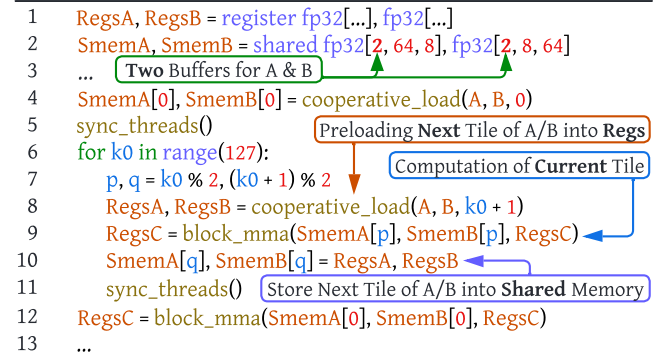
1 RegsA, RegsB = register fp32[...], fp32[...]
2 SmemA, SmemB = shared fp32[2, 64, 8], fp32[2, 8, 64]
3 ...
Two Buffers for A & B
4 SmemA[0], SmemB[0] = cooperative_load(A, B, 0)
5 sync_threads()
Preloading Next Tile of A/B into Regs
6 for k0 in range(127):
Computation of Current Tile
7 p, q = k0 % 2, (k0 + 1) % 2
8 RegsA, RegsB = cooperative_load(A, B, k0 + 1)
9 RegsC = block_mma(SmemA[p], SmemB[p], RegsC)
10 SmemA[q], SmemB[q] = RegsA, RegsB
11 sync_threads()
Store Next Tile of A/B into Shared Memory
12 RegsC = block_mma(SmemA[0], SmemB[0], RegsC)
13 ...